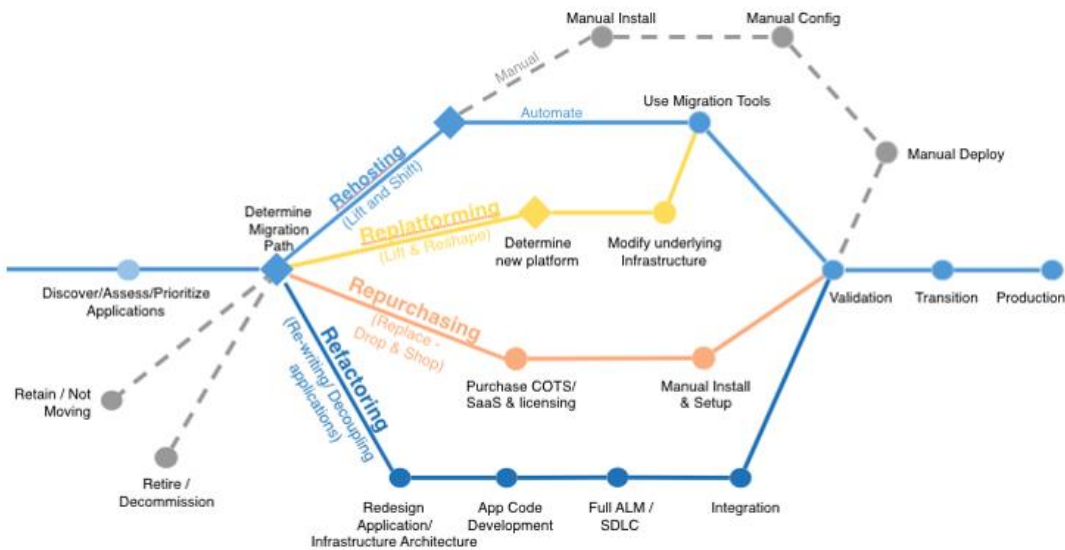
Manual Install
Manual Config
Manual
Automate
Use Migration Tools
Manual Deploy
Rehosting
(Lift and Shift)
Determine Migration Path
Replatforming
(Lift & Reshape)
Determine new platform
Modify underlying Infrastructure
Discover/Assess/Prioritize Applications
Validation
Transition
Production
Repurchasing
(Replace - Drop & Shop)
Refactoring
(Re-writing/ Decoupling applications)
Retain / Not Moving
Purchase COTS/ SaaS & licensing
Manual Install & Setup
Retire / Decommission
Redesign Application/ Infrastructure Architecture
App Code Development
Full ALM / SDLC
Integration